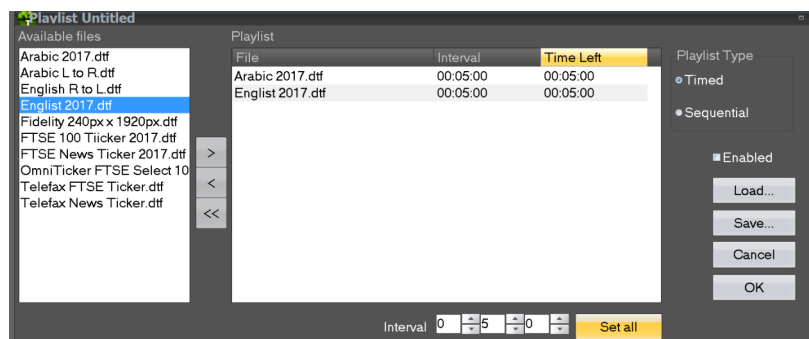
Playlist Untitled

Available files

Arabic 2017.dtf
Arabic L to R.dtf
English R to L.dtf
Englist 2017.dtf
Fidelity 240px x 1920px.dtf
FTSE 100 Tiicker 2017.dtf
FTSE News Ticker 2017.dtf
OmniTicker FTSE Select 10
Telefax FTSE Ticker.dtf
Telefax News Ticker.dtf

>
<
<<

Playlist

| File | Interval | Time Left |
|---|---|---|
| Arabic 2017.dtf | 00:05:00 | 00:05:00 |
| Englist 2017.dtf | 00:05:00 | 00:05:00 |

Playlist Type
Timed
Sequential

Enabled

Load...
Save...
Cancel
OK

Interval 0 5 0 Set all